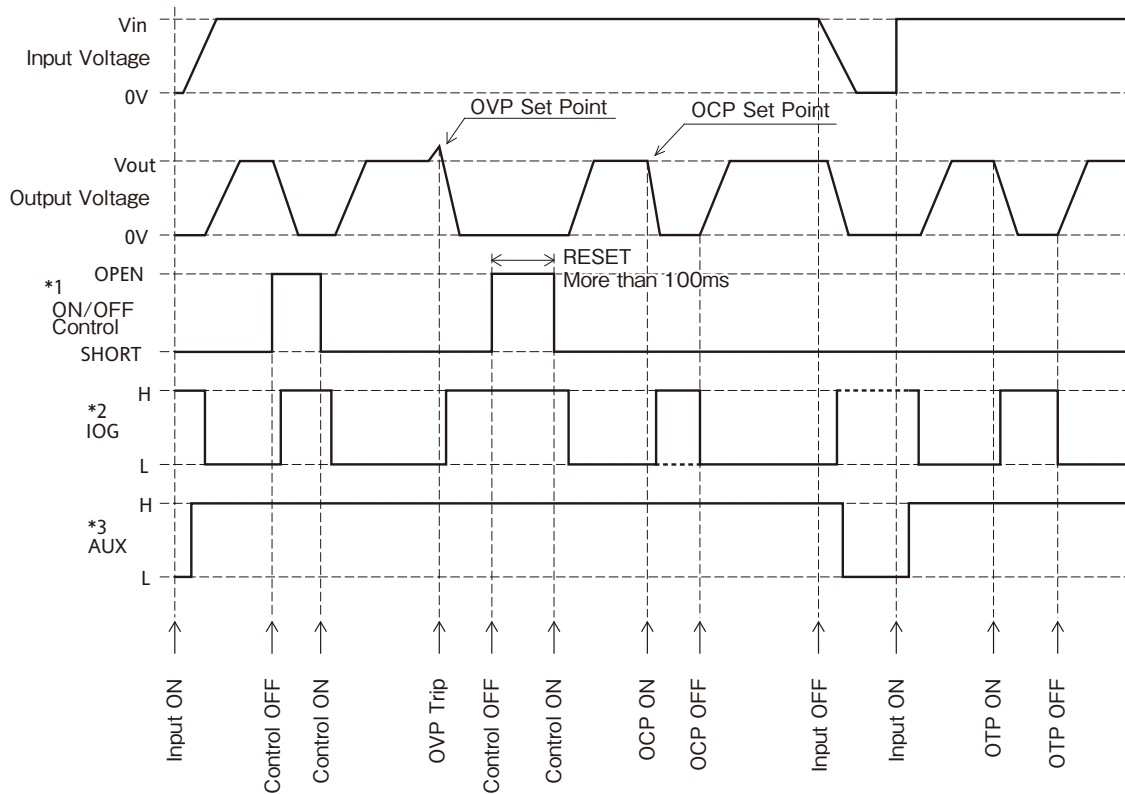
Vin
Input Voltage
0V
OVP Set Point
OCP Set Point
Vout
Output Voltage
0V
RESET
More than 100ms
OPEN
*1
ON/OFF
Control
SHORT
H
*2
IOG
L
H
*3
AUX
L

Input ON
Control OFF
Control ON
OVP Trip
Control OFF
Control ON
OCP ON
OCP OFF
Input OFF
Input ON
OTP ON
OTP OFF